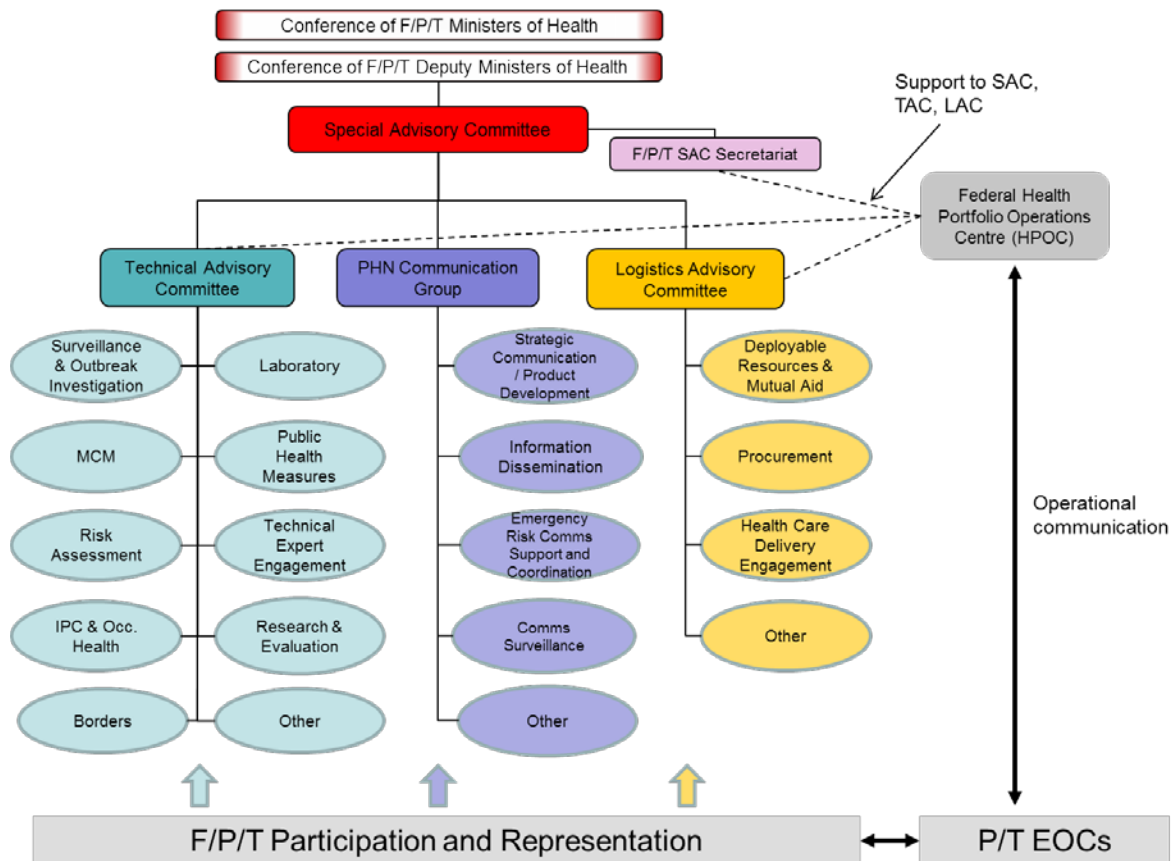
Conference of F/P/T Ministers of Health

Conference of F/P/T Deputy Ministers of Health

Support to SAC, TAC, LAC

Special Advisory Committee

F/P/T SAC Secretariat

Federal Health Portfolio Operations Centre (HPOC)

Technical Advisory Committee

PHN Communication Group

Logistics Advisory Committee

Surveillance & Outbreak Investigation

Laboratory

MCM

Public Health Measures

Risk Assessment

Technical Expert Engagement

IPC & Occ. Health

Research & Evaluation

Borders

Other

Strategic Communication / Product Development

Information Dissemination

Emergency Risk Comms Support and Coordination

Comms Surveillance

Other

Deployable Resources & Mutual Aid

Procurement

Health Care Delivery Engagement

Other

Operational communication

F/P/T Participation and Representation

P/T EOCs